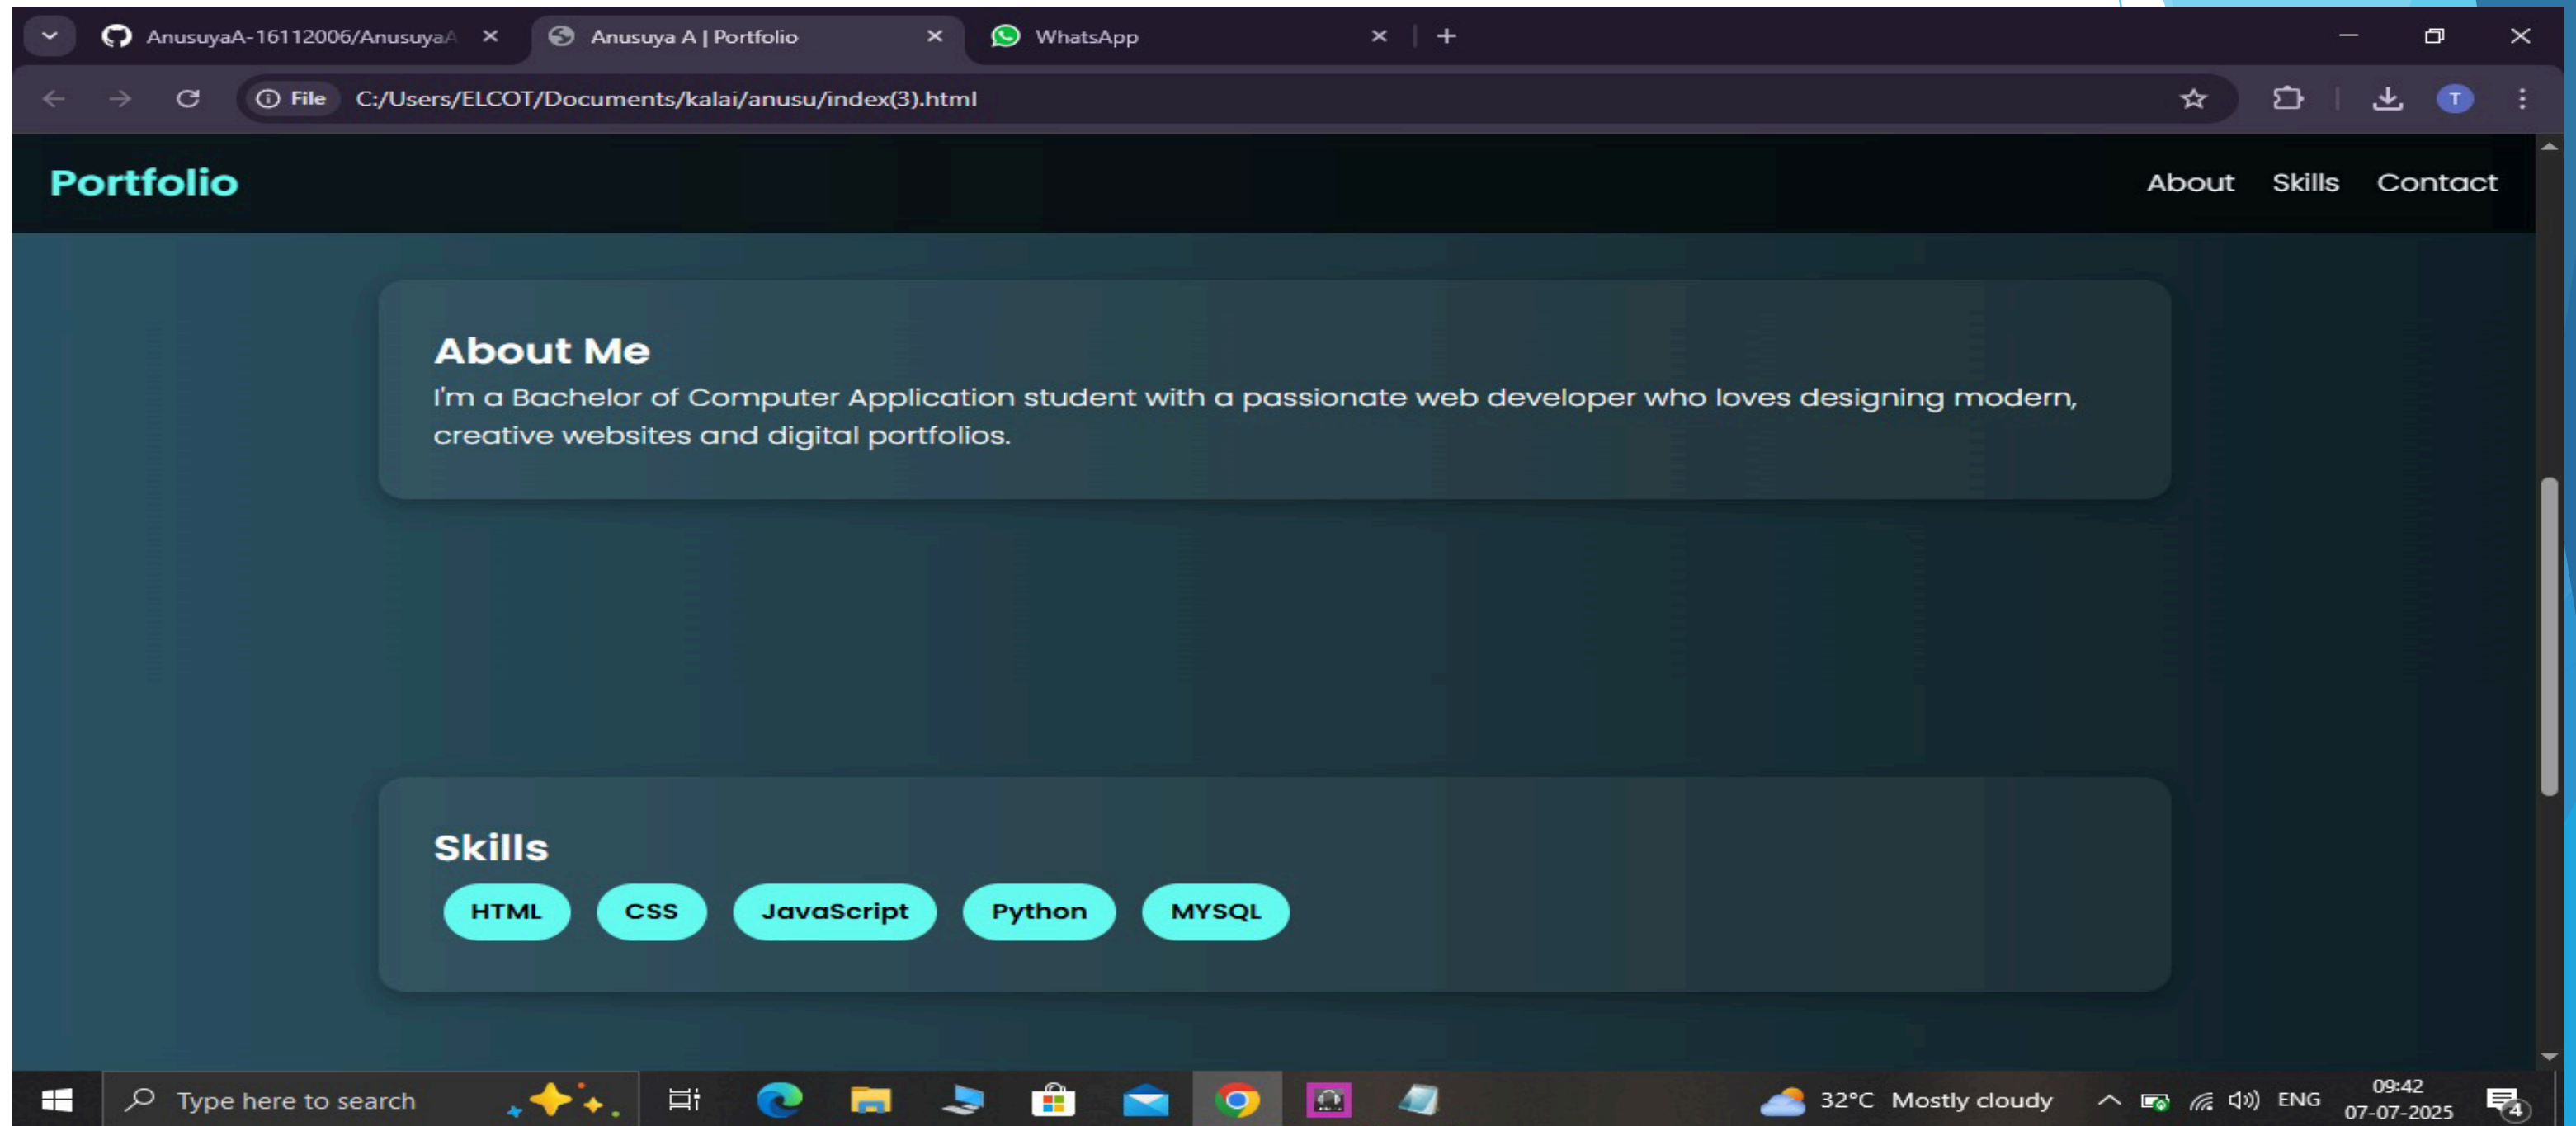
AnusuyaA-16112006/AnusuyaA ×
Anusuya A | Portfolio ×
WhatsApp ×
+

File C:/Users/ELCOT/Documents/kalai/anusu/index(3).html

T

Portfolio

About Skills Contact

About Me

I'm a Bachelor of Computer Application student with a passionate web developer who loves designing modern, creative websites and digital portfolios.

Skills

HTML CSS JavaScript Python MYSQL

Type here to search

32°C Mostly cloudy

ENG

09:42
07-07-2025

4